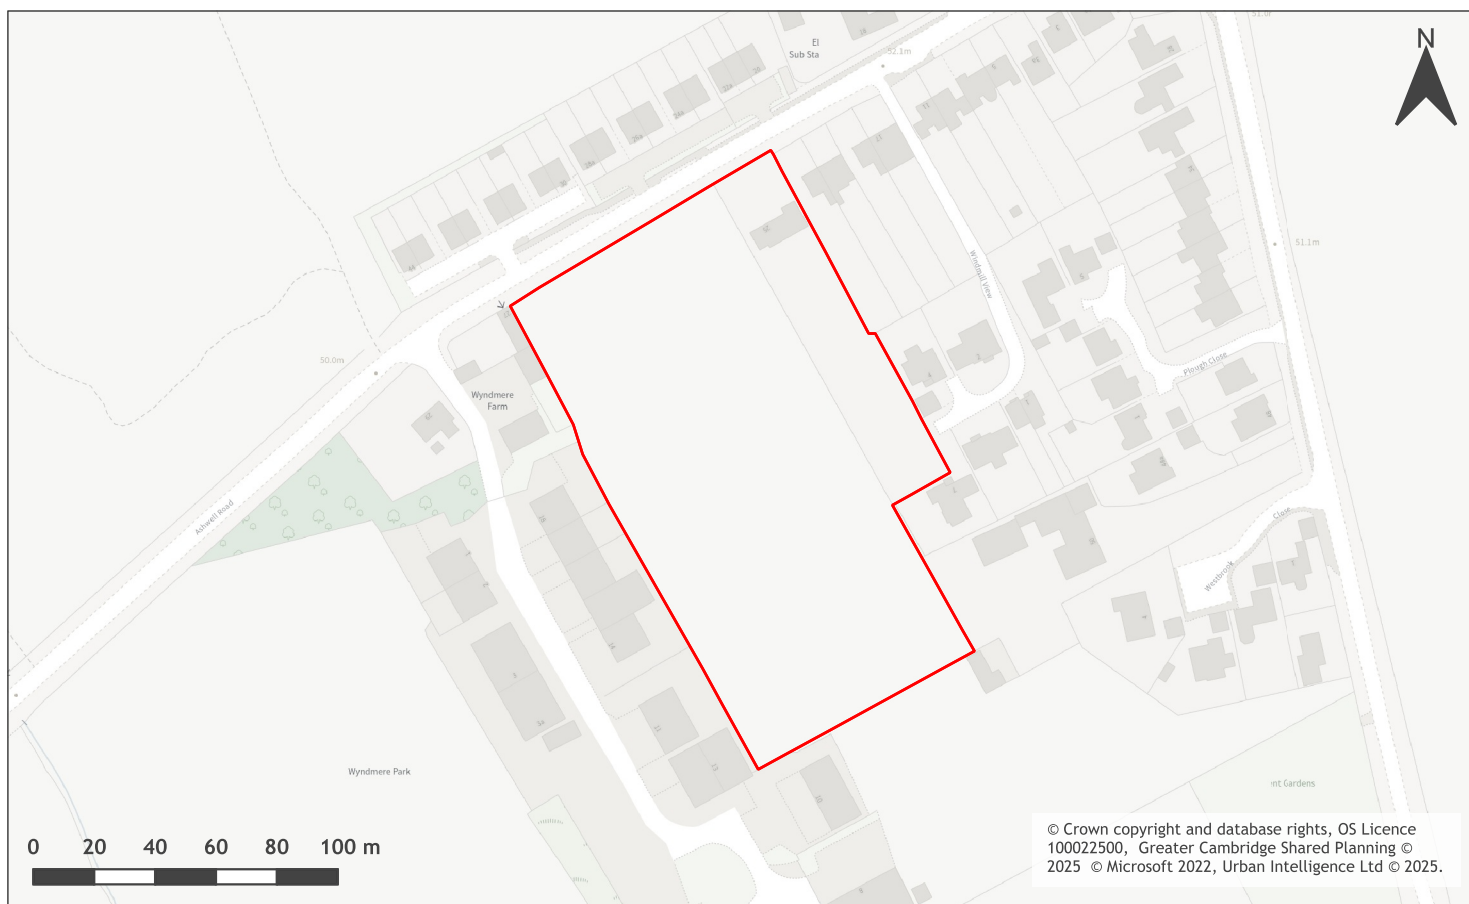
N

El
Sub Sta

52.1m

51.1m

Windmill View

Pinfold Close

50.0m

Wyndmere
Farm

Ashwell Road

Westbrook

Close

Wyndmere Park

nt Gardens

0 20 40 60 80 100 m

© Crown copyright and database rights, OS Licence 100022500, Greater Cambridge Shared Planning © 2025 © Microsoft 2022, Urban Intelligence Ltd © 2025.